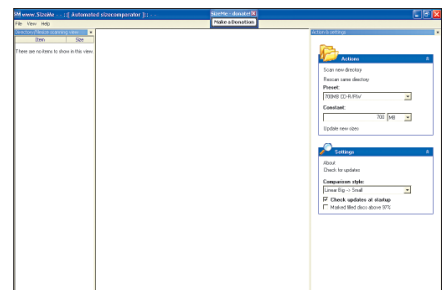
Sizable ::: [ Automated sizecomparator ] ::.

Sizable - donate

Make a Donation

File View Help

Directory/Device scanning view

Item Size

There are no items to show in this view.

Actions & settings

Actions

Scan new directory

Rescan same directory

Preset:

700MB CD-R/RW

Constant:

700 [MB]

Update new view

Settings

About

Check for updates

Comparison style:

Linear Big -> Small

Check updates at startup

Marked filled discs above 97%